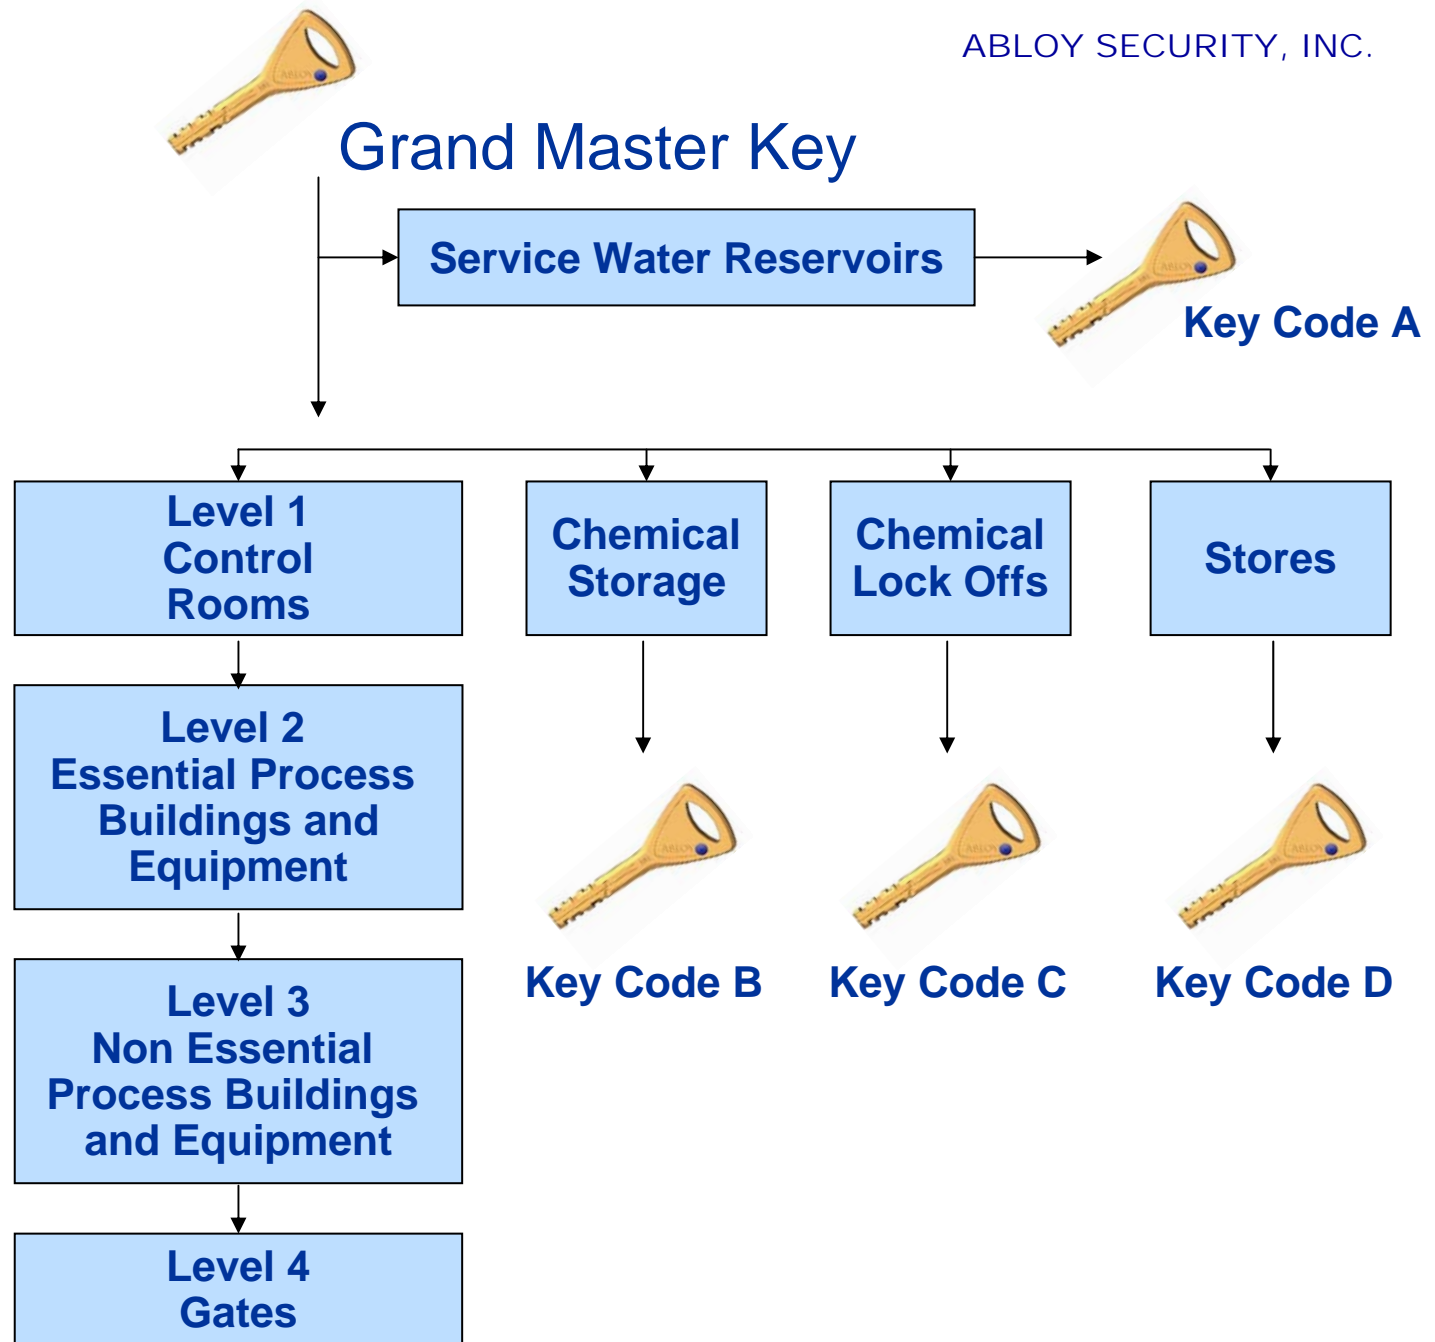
ABLOY SECURITY, INC.

Grand Master Key

Service Water Reservoirs

Key Code A

Level 1
Control
Rooms

Chemical
Storage

Chemical
Lock Offs

Stores

Level 2
Essential Process
Buildings and
Equipment

Key Code B

Key Code C

Key Code D

Level 3
Non Essential
Process Buildings
and Equipment

Level 4
Gates